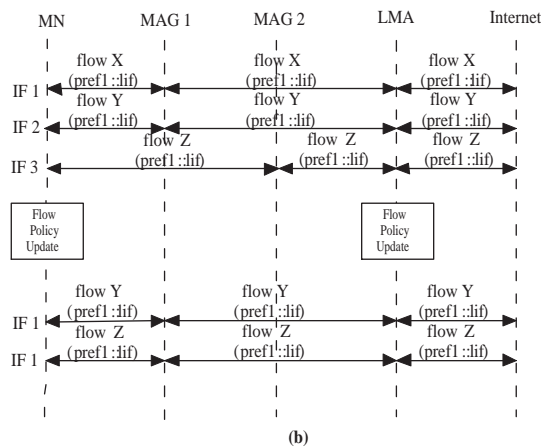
MN
MAG 1
MAG 2
LMA
Internet

IF 1
flow X
(pref1::lif)
flow X
(pref1::lif)
flow X
(pref1::lif)

IF 2
flow Y
(pref1::lif)
flow Y
(pref1::lif)
flow Y
(pref1::lif)

IF 3
flow Z
(pref1::lif)
flow Z
(pref1::lif)
flow Z
(pref1::lif)

Flow Policy Update

Flow Policy Update

IF 1
flow Y
(pref1::lif)
flow Y
(pref1::lif)
flow Y
(pref1::lif)

IF 1
flow Z
(pref1::lif)
flow Z
(pref1::lif)
flow Z
(pref1::lif)

(b)